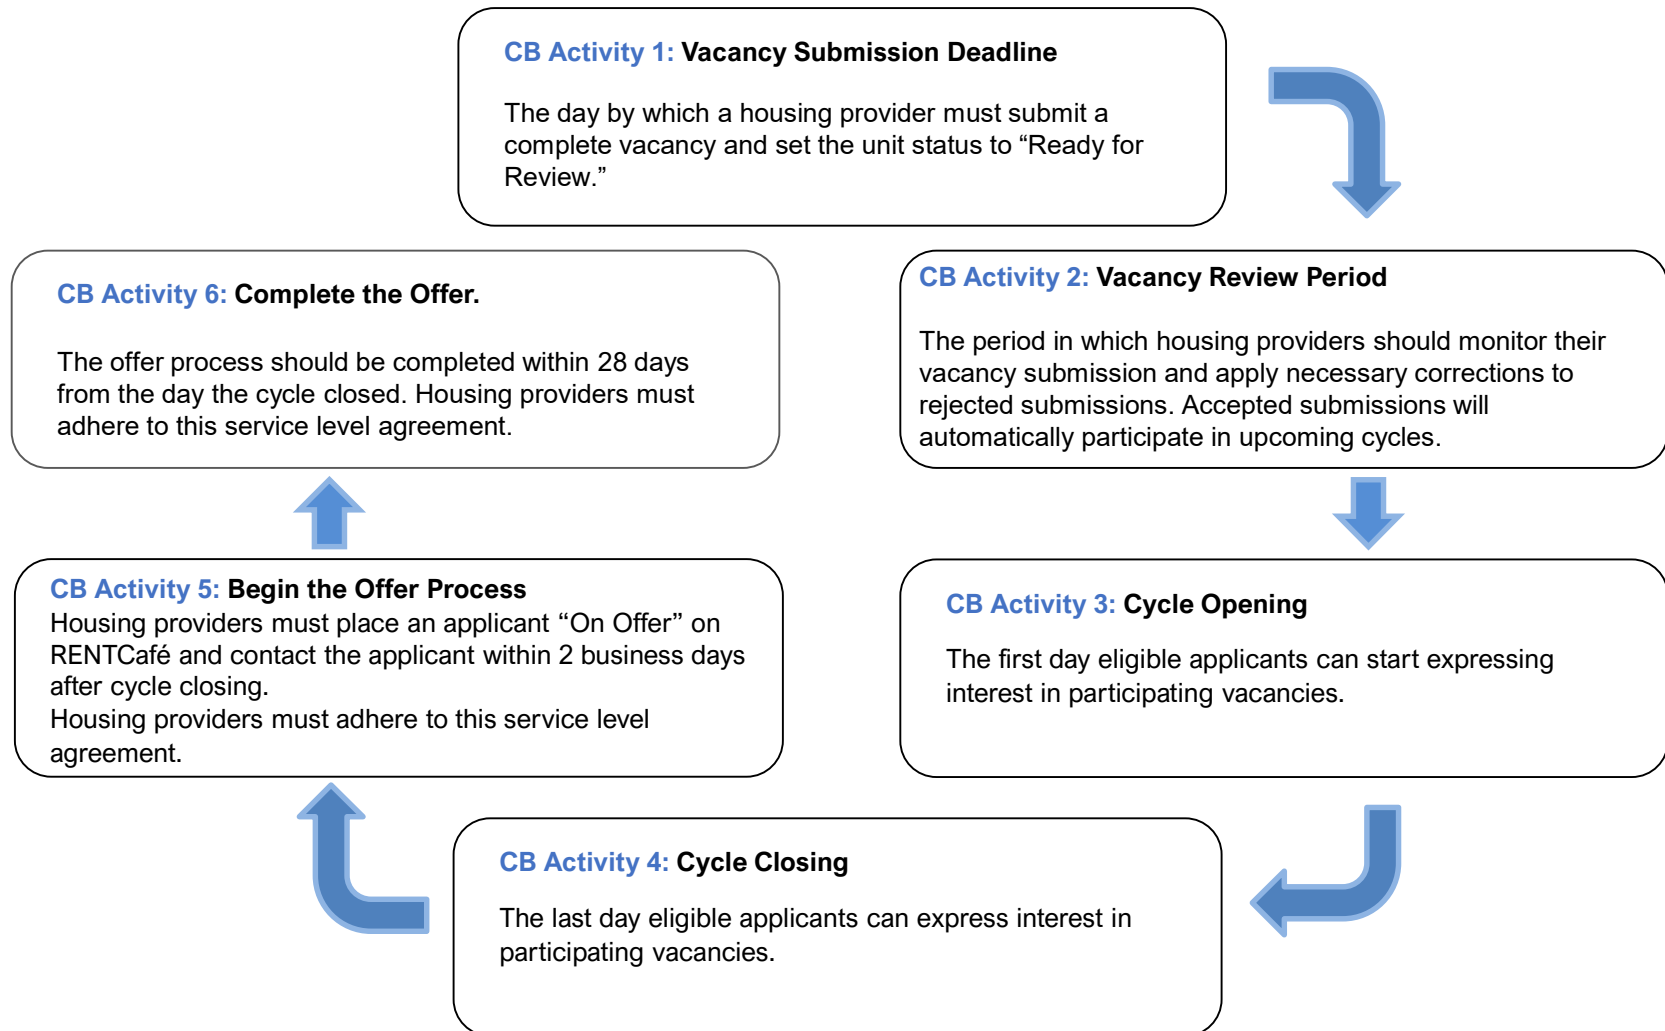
CB Activity 1: Vacancy Submission Deadline

The day by which a housing provider must submit a complete vacancy and set the unit status to “Ready for Review.”

CB Activity 2: Vacancy Review Period

The period in which housing providers should monitor their vacancy submission and apply necessary corrections to rejected submissions. Accepted submissions will automatically participate in upcoming cycles.

CB Activity 3: Cycle Opening

The first day eligible applicants can start expressing interest in participating vacancies.

CB Activity 4: Cycle Closing

The last day eligible applicants can express interest in participating vacancies.

CB Activity 5: Begin the Offer Process
Housing providers must place an applicant “On Offer” on RENTCafé and contact the applicant within 2 business days after cycle closing.
Housing providers must adhere to this service level agreement.

CB Activity 6: Complete the Offer.

The offer process should be completed within 28 days from the day the cycle closed. Housing providers must adhere to this service level agreement.